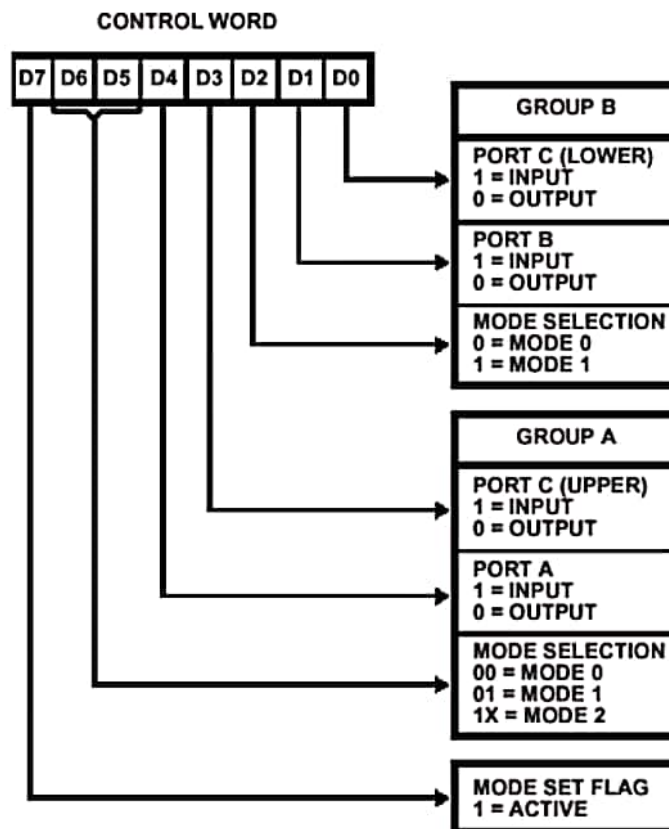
CONTROL WORD

D7 D6 D5 D4 D3 D2 D1 D0

GROUP B

PORT C (LOWER)
1 = INPUT
0 = OUTPUT

PORT B
1 = INPUT
0 = OUTPUT

MODE SELECTION
0 = MODE 0
1 = MODE 1

GROUP A

PORT C (UPPER)
1 = INPUT
0 = OUTPUT

PORT A
1 = INPUT
0 = OUTPUT

MODE SELECTION
00 = MODE 0
01 = MODE 1
1X = MODE 2

MODE SET FLAG
1 = ACTIVE